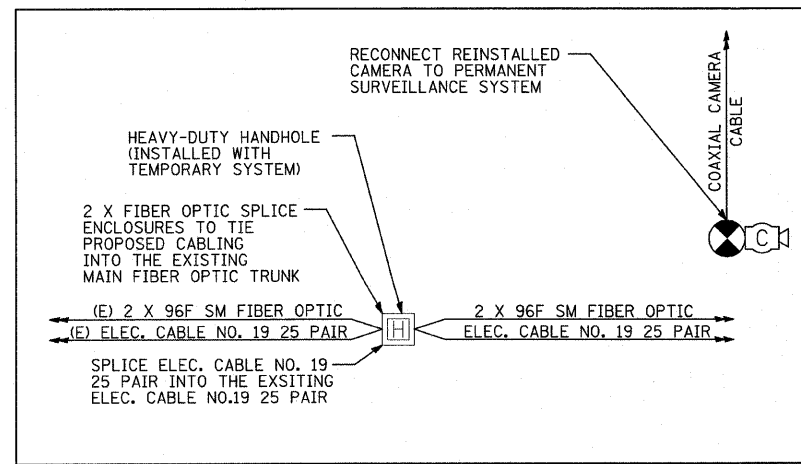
RECONNECT REINSTALLED CAMERA TO PERMANENT SURVEILLANCE SYSTEM

COAXIAL CAMERA CABLE

HEAVY-DUTY HANDHOLE (INSTALLED WITH TEMPORARY SYSTEM)

2 X FIBER OPTIC SPLICE ENCLOSURES TO TIE PROPOSED CABLING INTO THE EXISTING MAIN FIBER OPTIC TRUNK

C

(E) 2 X 96F SM FIBER OPTIC
(E) ELEC. CABLE NO. 19 25 PAIR

H

2 X 96F SM FIBER OPTIC
ELEC. CABLE NO. 19 25 PAIR

SPLICE ELEC. CABLE NO. 19 25 PAIR INTO THE EXSITING ELEC. CABLE NO.19 25 PAIR